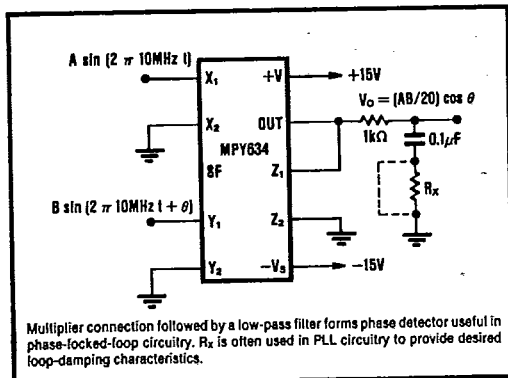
A sin $(2 \pi$ 10MHz t)

$X_1$

+V

+15V

$X_2$

OUT

$V_O = (AB/20) \cos \theta$

1kΩ

0.1μF

MPY634

SF

$Z_1$

B sin $(2 \pi$ 10MHz $t + \theta)$

$Y_1$

$Z_2$

$R_X$

$Y_2$

$-V_S$

−15V

Multiplier connection followed by a low-pass filter forms phase detector useful in phase-locked-loop circuitry. $R_X$ is often used in PLL circuitry to provide desired loop-damping characteristics.